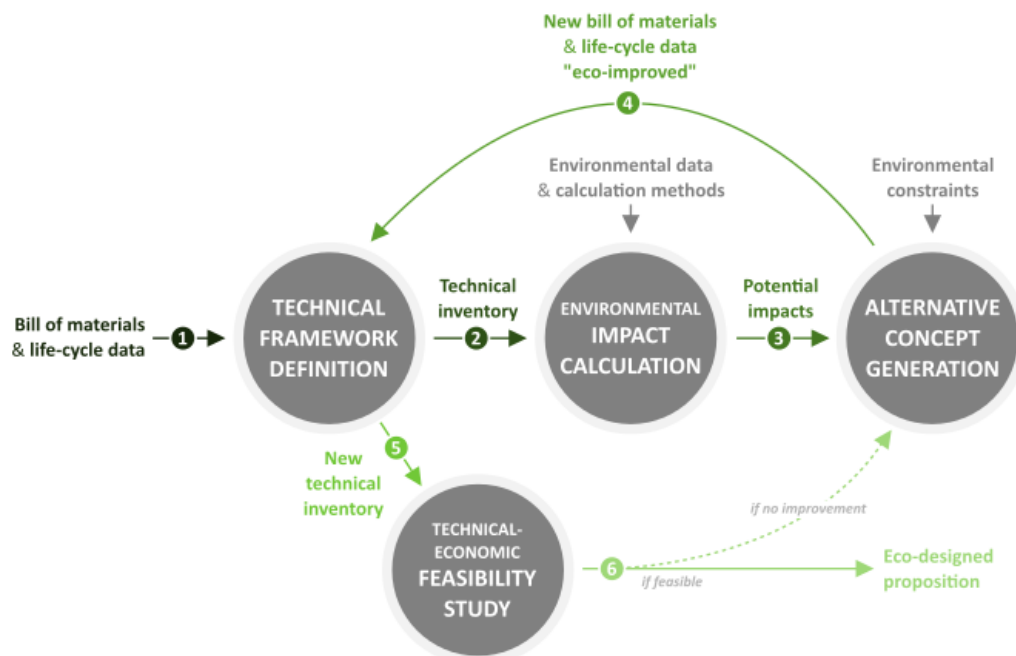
New bill of materials & life-cycle data "eco-improved"

4

Environmental data & calculation methods

Environmental constraints

Bill of materials & life-cycle data

1

TECHNICAL FRAMEWORK DEFINITION

Technical inventory

2

ENVIRONMENTAL IMPACT CALCULATION

Potential impacts

3

ALTERNATIVE CONCEPT GENERATION

5

New technical inventory

TECHNICAL-ECONOMIC FEASIBILITY STUDY

if no improvement

6

if feasible

Eco-designed proposition